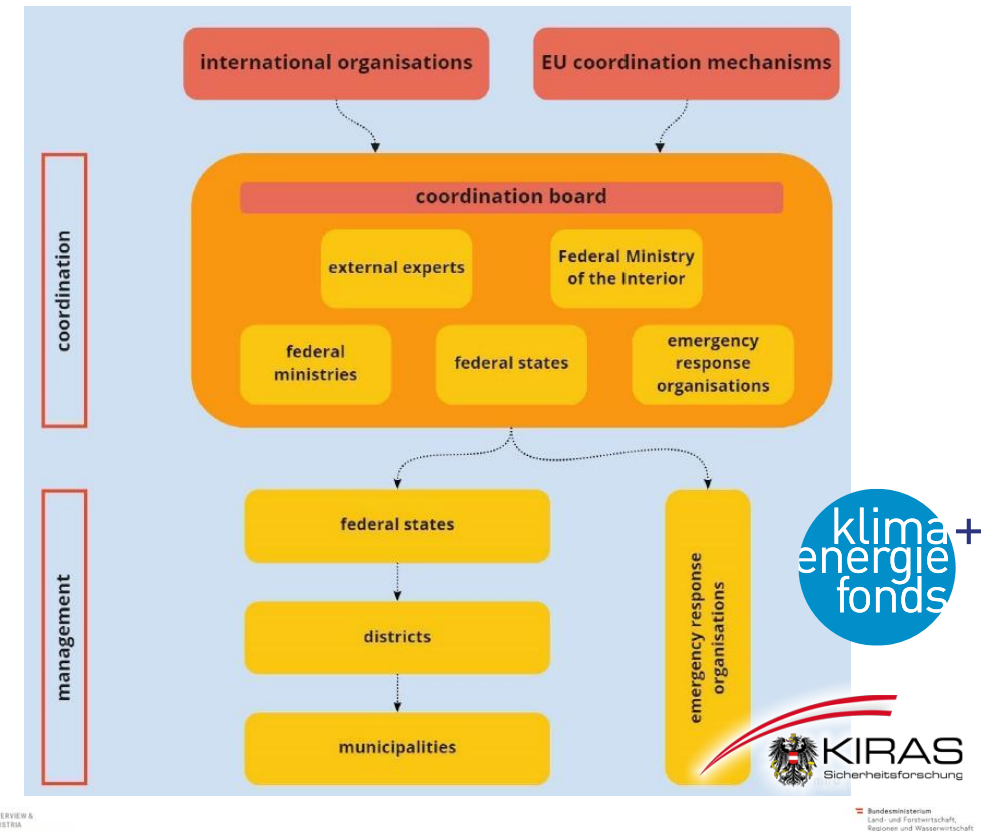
international organisations

EU coordination mechanisms

coordination

coordination board

external experts

Federal Ministry of the Interior

federal ministries

federal states

emergency response organisations

management

federal states

districts

municipalities

emergency response organisations

klima+ energie fonds

KIRAS Sicherheitsforschung

ERVIEW & ISTRIA

Bundesministerium Land- und Forstwirtschaft, Regionen und Wasserwirtschaft